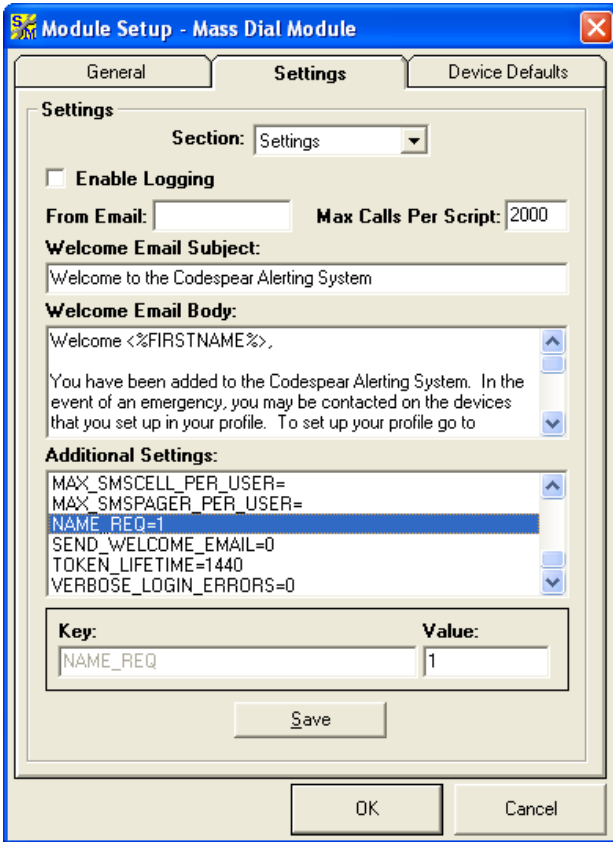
Module Setup - Mass Dial Module

General

Settings

Device Defaults

Settings

Section: Settings

Enable Logging

From Email:

Max Calls Per Script: 2000

Welcome Email Subject:

Welcome to the Codespear Alerting System

Welcome Email Body:

Welcome <%FIRSTNAME%>,

You have been added to the Codespear Alerting System. In the event of an emergency, you may be contacted on the devices that you set up in your profile. To set up your profile go to

Additional Settings:

MAX_SMSCELL_PER_USER=
MAX_SMSPAGER_PER_USER=
NAME_REQ=1
SEND_WELCOME_EMAIL=0
TOKEN_LIFETIME=1440
VERBOSE_LOGIN_ERRORS=0

Key:

Value:

NAME_REQ

1

Save

OK

Cancel